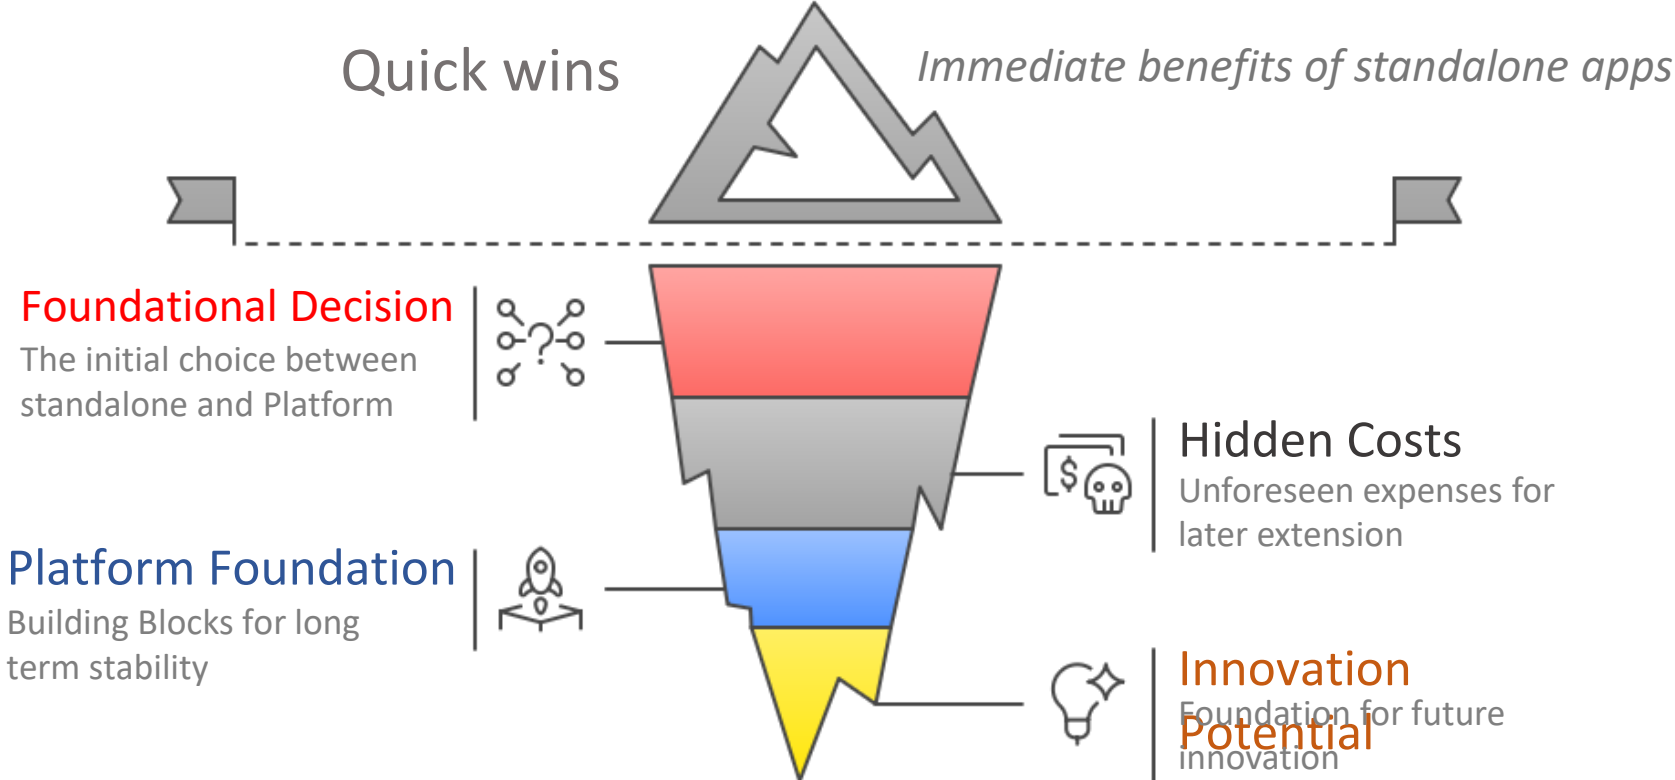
Quick wins

Immediate benefits of standalone apps

Foundational Decision
The initial choice between standalone and Platform

Hidden Costs
Unforeseen expenses for later extension

Platform Foundation
Building Blocks for long term stability

Innovation Potential
Foundation for future innovation